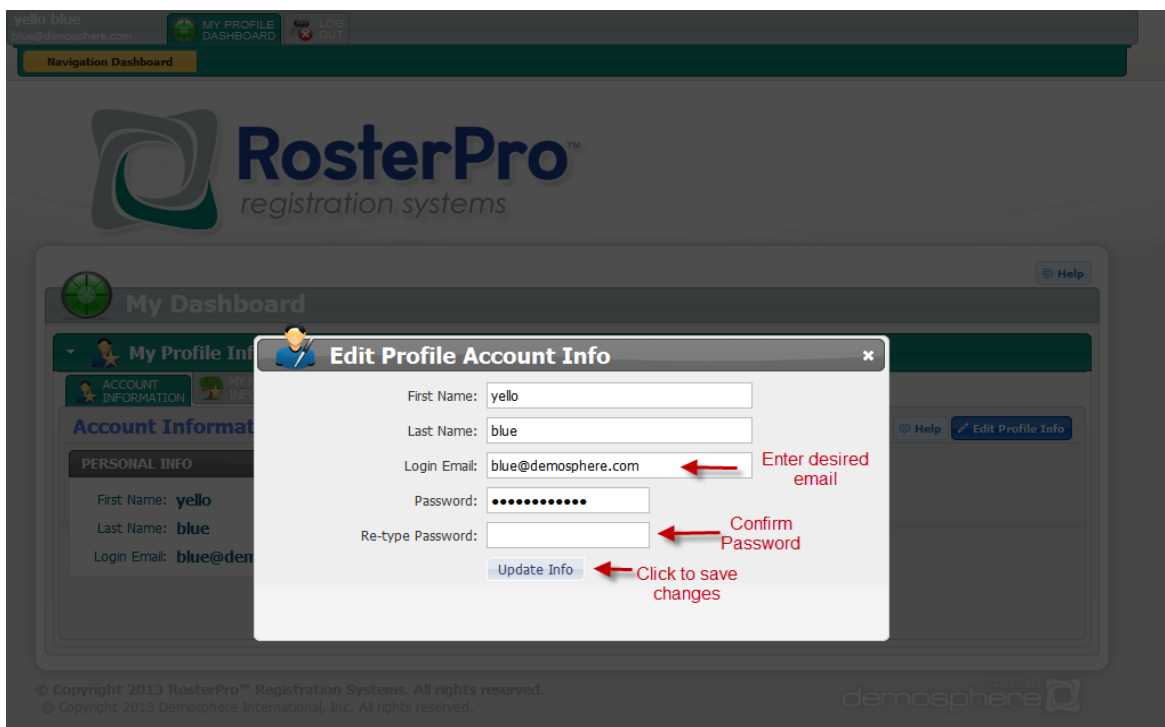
yello blue
blue@demosphere.com
MY PROFILE DASHBOARD
LOG OUT
Navigation Dashboard

RosterPro™
registration systems

Help
My Dashboard
My Profile Inf
ACCOUNT INFORMATION
MY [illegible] INFO
Account Informat
Help
Edit Profile Info
PERSONAL INFO
First Name: yello
Last Name: blue
Login Email: blue@dem

Edit Profile Account Info
×
First Name: yello
Last Name: blue
Login Email: blue@demosphere.com
Enter desired email
Password: ••••••••••••
Re-type Password:
Confirm Password
Update Info
Click to save changes

© Copyright 2013 RosterPro™ Registration Systems. All rights reserved.
© Copyright 2013 Demosphere International, Inc. All rights reserved.
demosphere